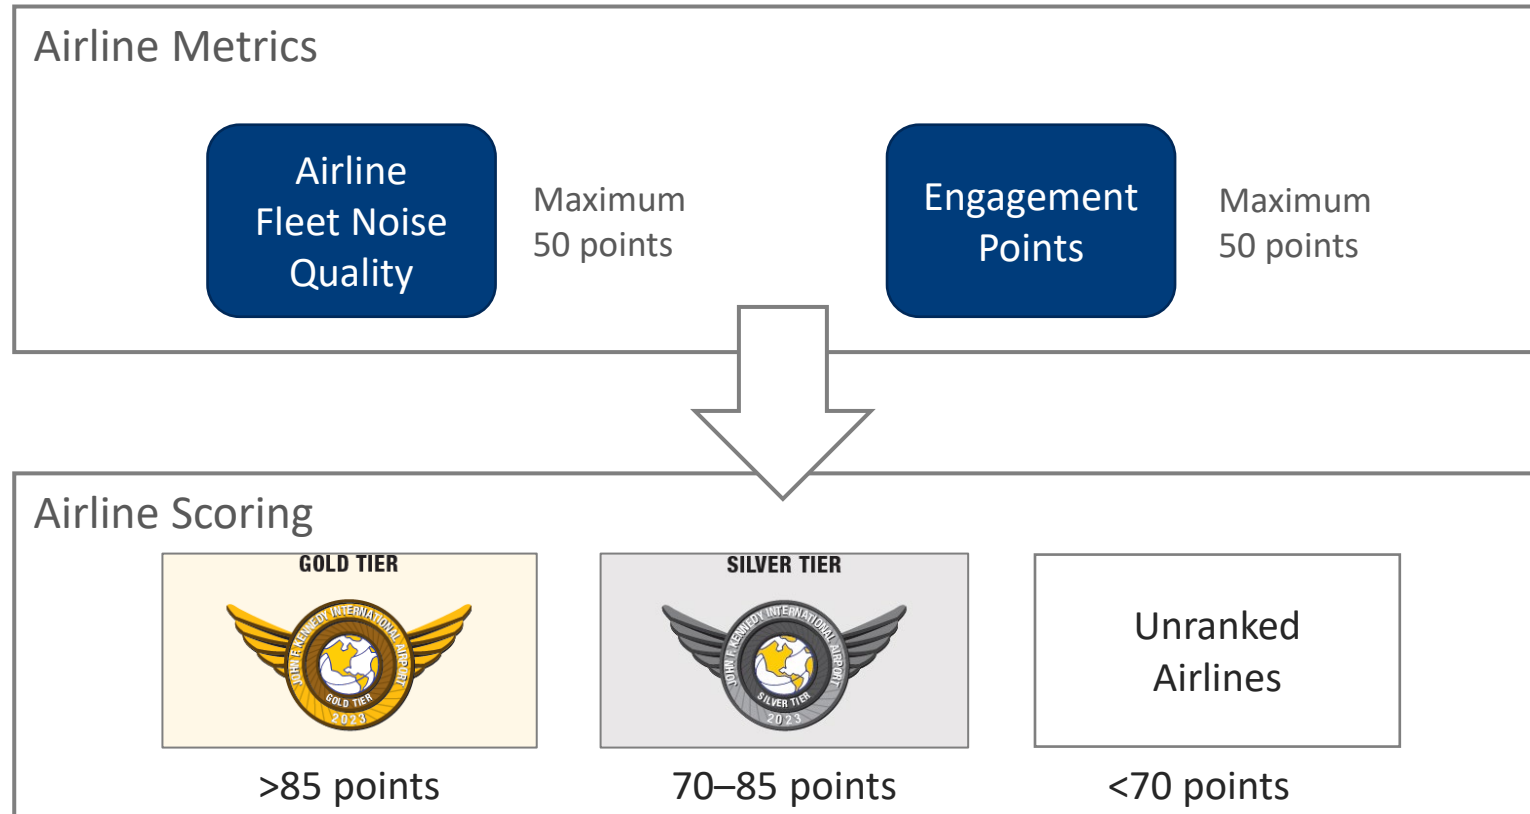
Airline Metrics

Airline Fleet Noise Quality

Maximum 50 points

Engagement Points

Maximum 50 points

Airline Scoring

GOLD TIER

JOHN F. KENNEDY INTERNATIONAL AIRPORT
GOLD TIER
2023

>85 points

SILVER TIER

JOHN F. KENNEDY INTERNATIONAL AIRPORT
SILVER TIER
2023

70–85 points

Unranked Airlines

<70 points